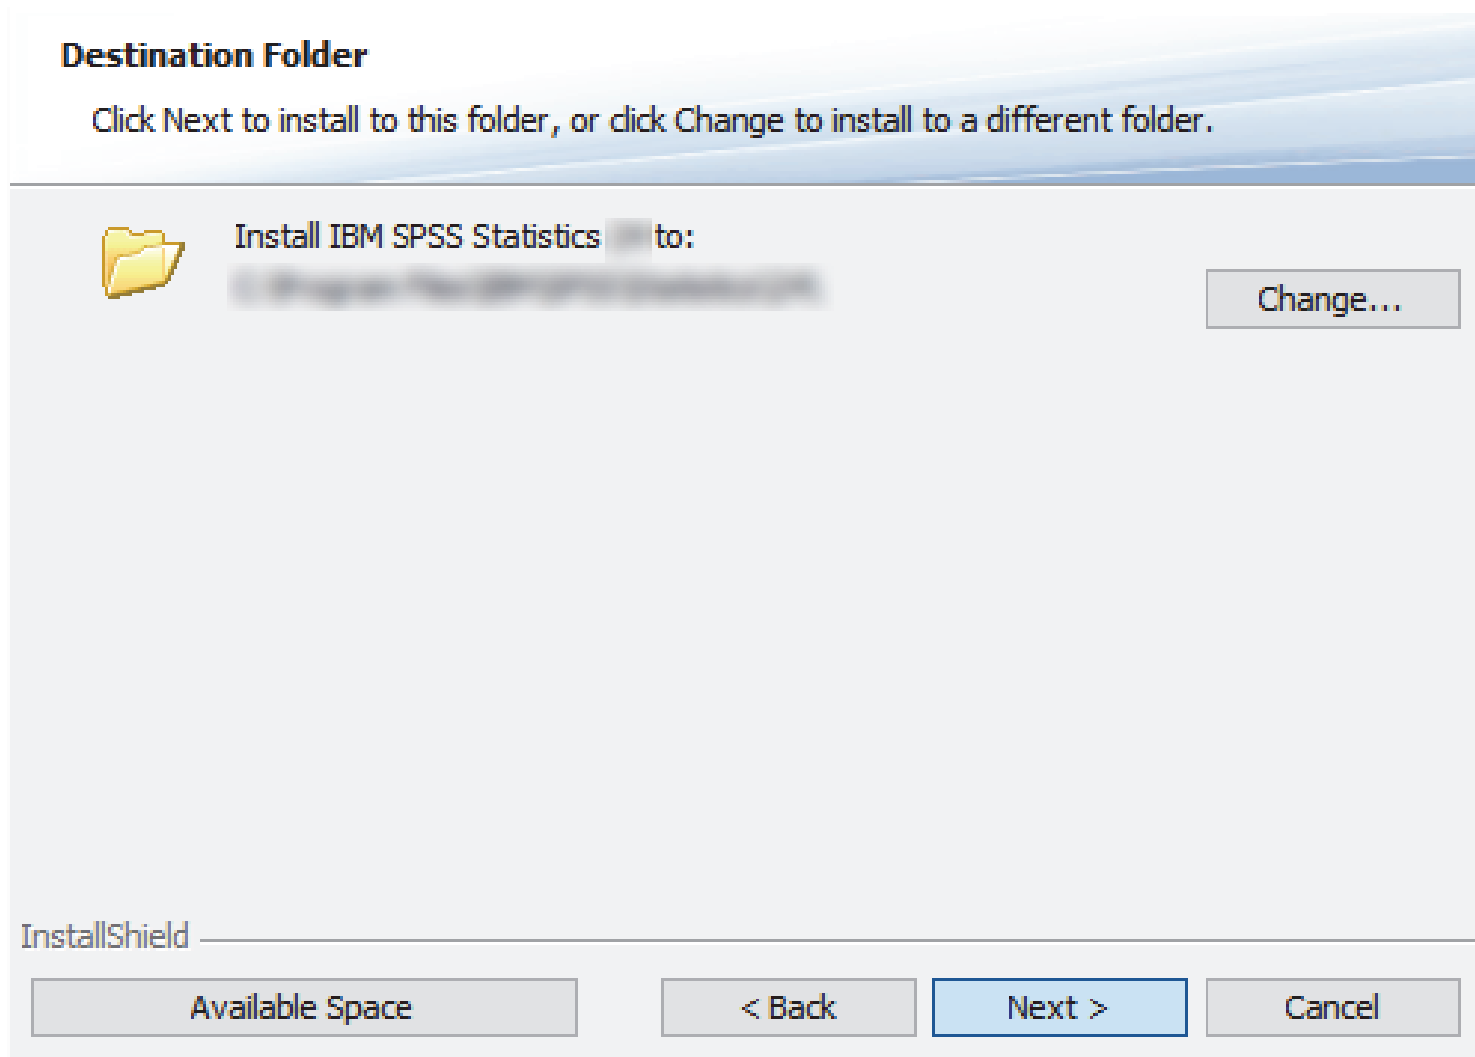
Destination Folder

Click Next to install to this folder, or click Change to install to a different folder.

Install IBM SPSS Statistics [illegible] to:

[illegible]

Change...

InstallShield

Available Space

< Back

Next >

Cancel